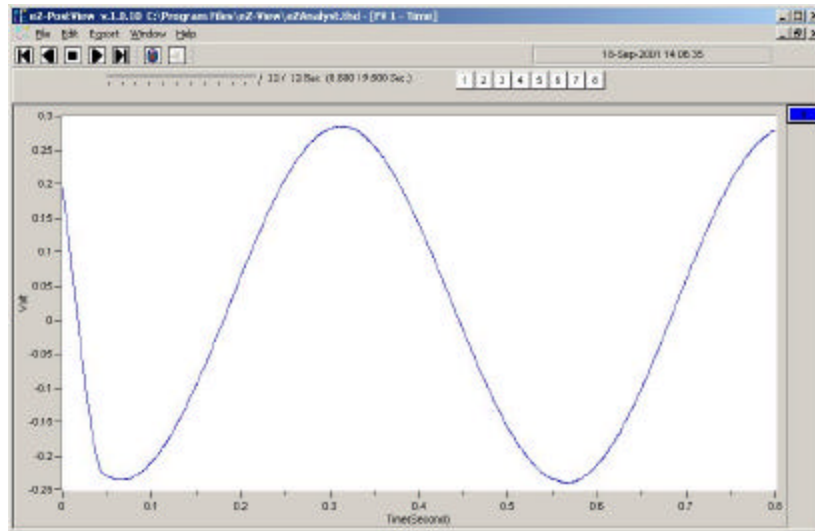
eZ-PostView v.1.0.10 C:\Program Files\eZ-View\eZAnalyst.lhd - [Fft 1 - Time]

File Edit Export Window Help

10-Sep-2001 14:06:35

/ 12 / 12 Sec. (8.800 / 9.600 Sec.)

1 2 3 4 5 6 7 8

0.3
0.25
0.2
0.15
0.1
0.05
0
-0.05
-0.1
-0.15
-0.2
-0.25

Volt

0 0.1 0.2 0.3 0.4 0.5 0.6 0.7 0.8

Time(Second)